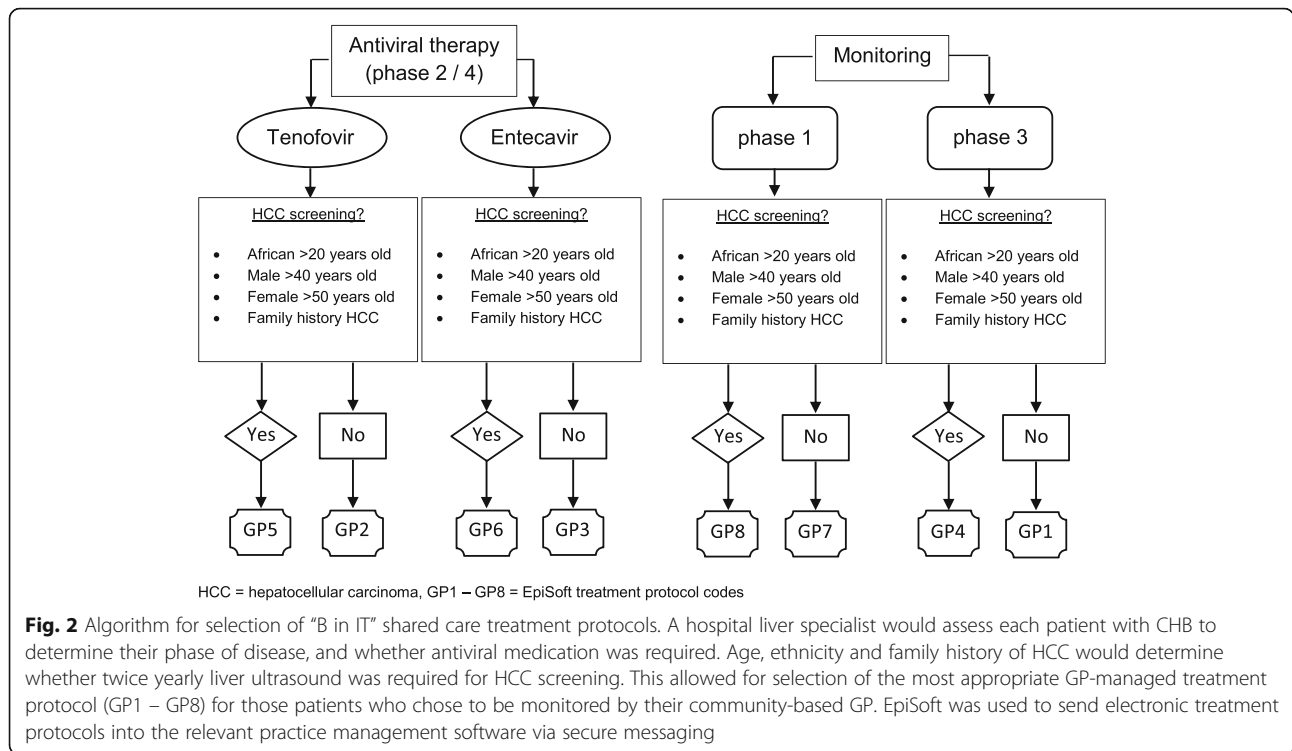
Antiviral therapy (phase 2 / 4)

Tenofovir

Entecavir

HCC screening?

- African >20 years old
- Male >40 years old
- Female >50 years old
- Family history HCC

Yes

No

GP5

GP2

HCC screening?

- African >20 years old
- Male >40 years old
- Female >50 years old
- Family history HCC

Yes

No

GP6

GP3

Monitoring

phase 1

phase 3

HCC screening?

- African >20 years old
- Male >40 years old
- Female >50 years old
- Family history HCC

Yes

No

GP8

GP7

HCC screening?

- African >20 years old
- Male >40 years old
- Female >50 years old
- Family history HCC

Yes

No

GP4

GP1

HCC = hepatocellular carcinoma, GP1 – GP8 = EpiSoft treatment protocol codes

**Fig. 2** Algorithm for selection of "B in IT" shared care treatment protocols. A hospital liver specialist would assess each patient with CHB to determine their phase of disease, and whether antiviral medication was required. Age, ethnicity and family history of HCC would determine whether twice yearly liver ultrasound was required for HCC screening. This allowed for selection of the most appropriate GP-managed treatment protocol (GP1 – GP8) for those patients who chose to be monitored by their community-based GP. EpiSoft was used to send electronic treatment protocols into the relevant practice management software via secure messaging